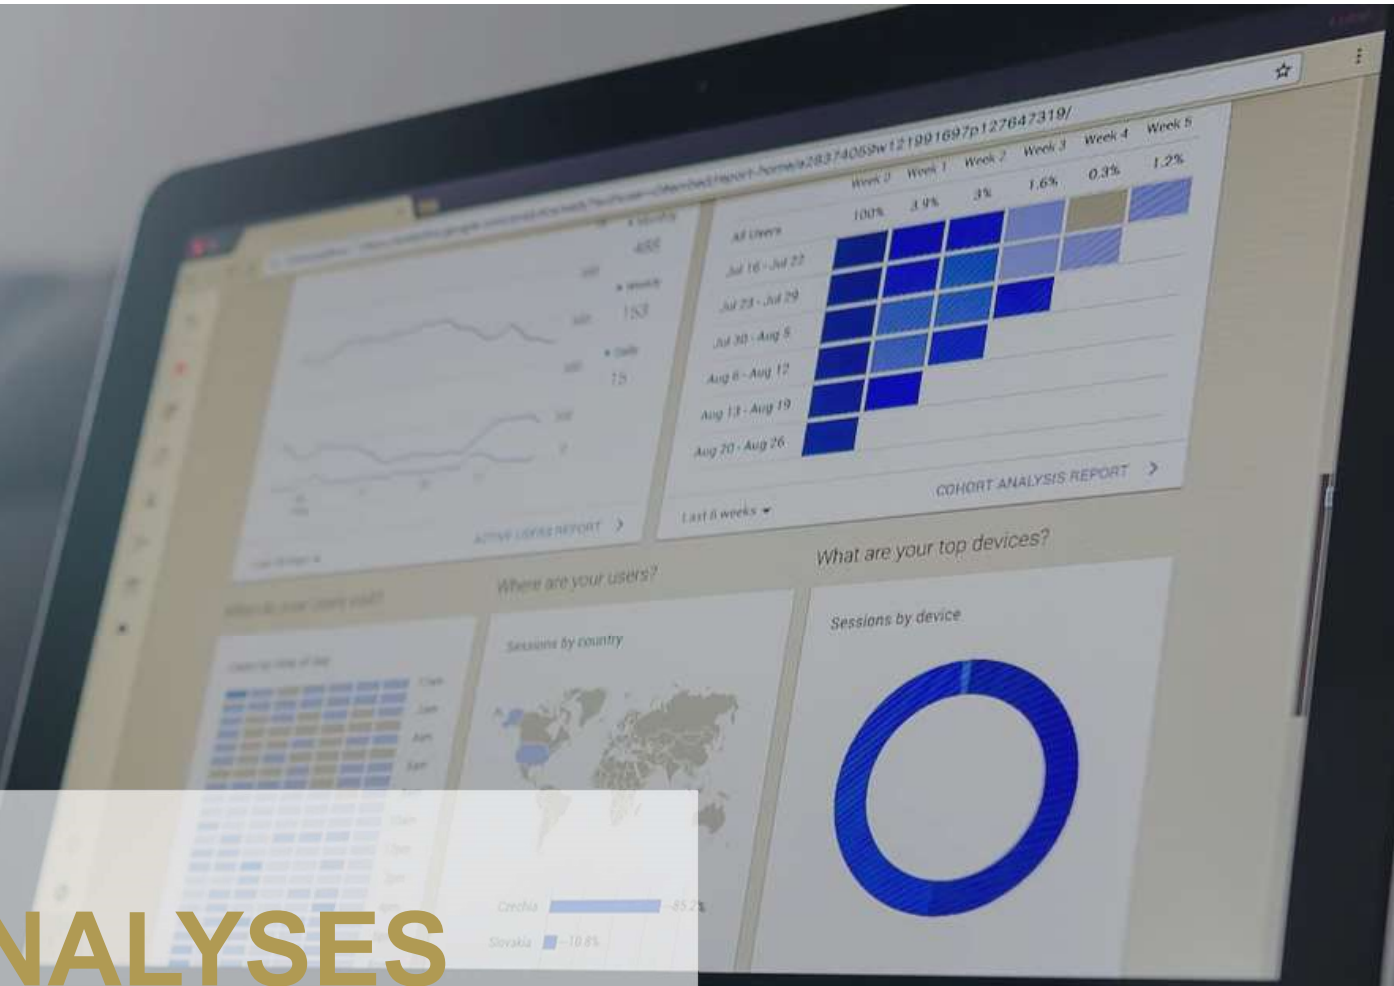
...w121991697p127647319/

| | Week 0 | Week 1 | Week 2 | Week 3 | Week 4 | Week 5 |
|---|---|---|---|---|---|---|
| All Users | 100% | 3.9% | 3% | 1.6% | 0.3% | 1.2% |
| Jul 16 - Jul 22 | | | | | | |
| Jul 23 - Jul 29 | | | | | | |
| Jul 30 - Aug 5 | | | | | | |
| Aug 6 - Aug 12 | | | | | | |
| Aug 13 - Aug 19 | | | | | | |
| Aug 20 - Aug 26 | | | | | | |

Last 6 weeks
COHORT ANALYSIS REPORT

Monthly 455
Weekly 153
Daily 15

ACTIVE USERS REPORT

When do your users visit?
Where are your users?
Sessions by country
Czechia 85.2%
Slovakia 10.8%

What are your top devices?
Sessions by device

NALYSES